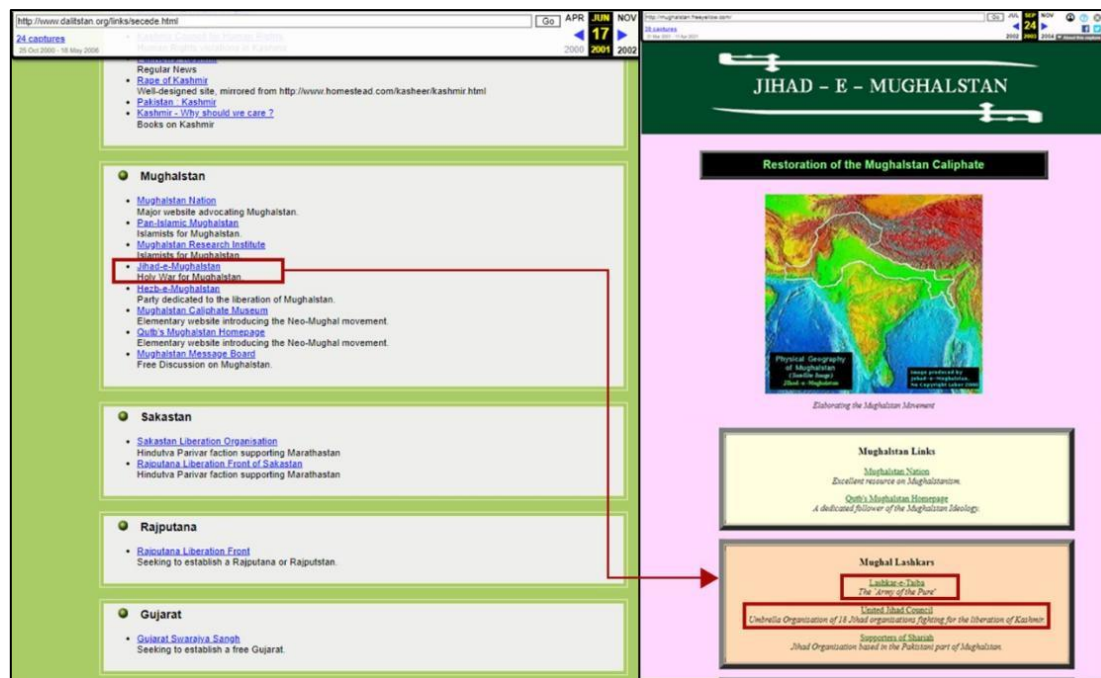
http://www.dalitstan.org/links/secede.html
Go
APR JUN NOV
24 captures
17
25 Oct 2000 - 18 May 2006
2000 2001 2002

Kashmir Council for Human Rights
Human Rights violations in Kashmir
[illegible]
Regular News
- Rape of Kashmir
Well-designed site, mirrored from http://www.homestead.com/kasheer/kashmir.html
- Pakistan : Kashmir
- Kashmir - Why should we care ?
Books on Kashmir

Mughalstan

- Mughalstan Nation
Major website advocating Mughalstan.
- Pan-Islamic Mughalstan
Islamists for Mughalstan.
- Mughalstan Research Institute
Islamists for Mughalstan.
- Jihad-e-Mughalstan
Holy War for Mughalstan.
- Hezb-e-Mughalstan
Party dedicated to the liberation of Mughalstan.
- Mughalstan Caliphate Museum
Elementary website introducing the Neo-Mughal movement.
- Qutb's Mughalstan Homepage
Elementary website introducing the Neo-Mughal movement.
- Mughalstan Message Board
Free Discussion on Mughalstan.

Sakastan

- Sakastan Liberation Organisation
Hindutva Parivar faction supporting Marathastan
- Rajputana Liberation Front of Sakastan
Hindutva Parivar faction supporting Marathastan

Rajputana

- Rajputana Liberation Front
Seeking to establish a Rajputana or Rajputstan.

Gujarat

- Gujarat Swarajya Sangh
Seeking to establish a free Gujarat.

http://mughalstan.freeyellow.com/
Go
JUL SEP NOV
28 captures
24
2002 2003 2004

JIHAD - E - MUGHALSTAN

Restoration of the Mughalstan Caliphate

Physical Geography of Mughalstan
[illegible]

Elaborating the Mughalstan Movement

Mughalstan Links

Mughalstan Nation
Excellent resource on Mughalstanism.

Qutb's Mughalstan Homepage
A dedicated follower of the Mughalstan Ideology.

Mughal Lashkars

Lashkar-e-Taiba
The "Army of the Pure"

United Jihad Council
Umbrella Organisation of 18 Jihad organisations fighting for the liberation of Kashmir.

Supporters of Shariah
Jihad Organisation based in the Pakistani part of Mughalstan.